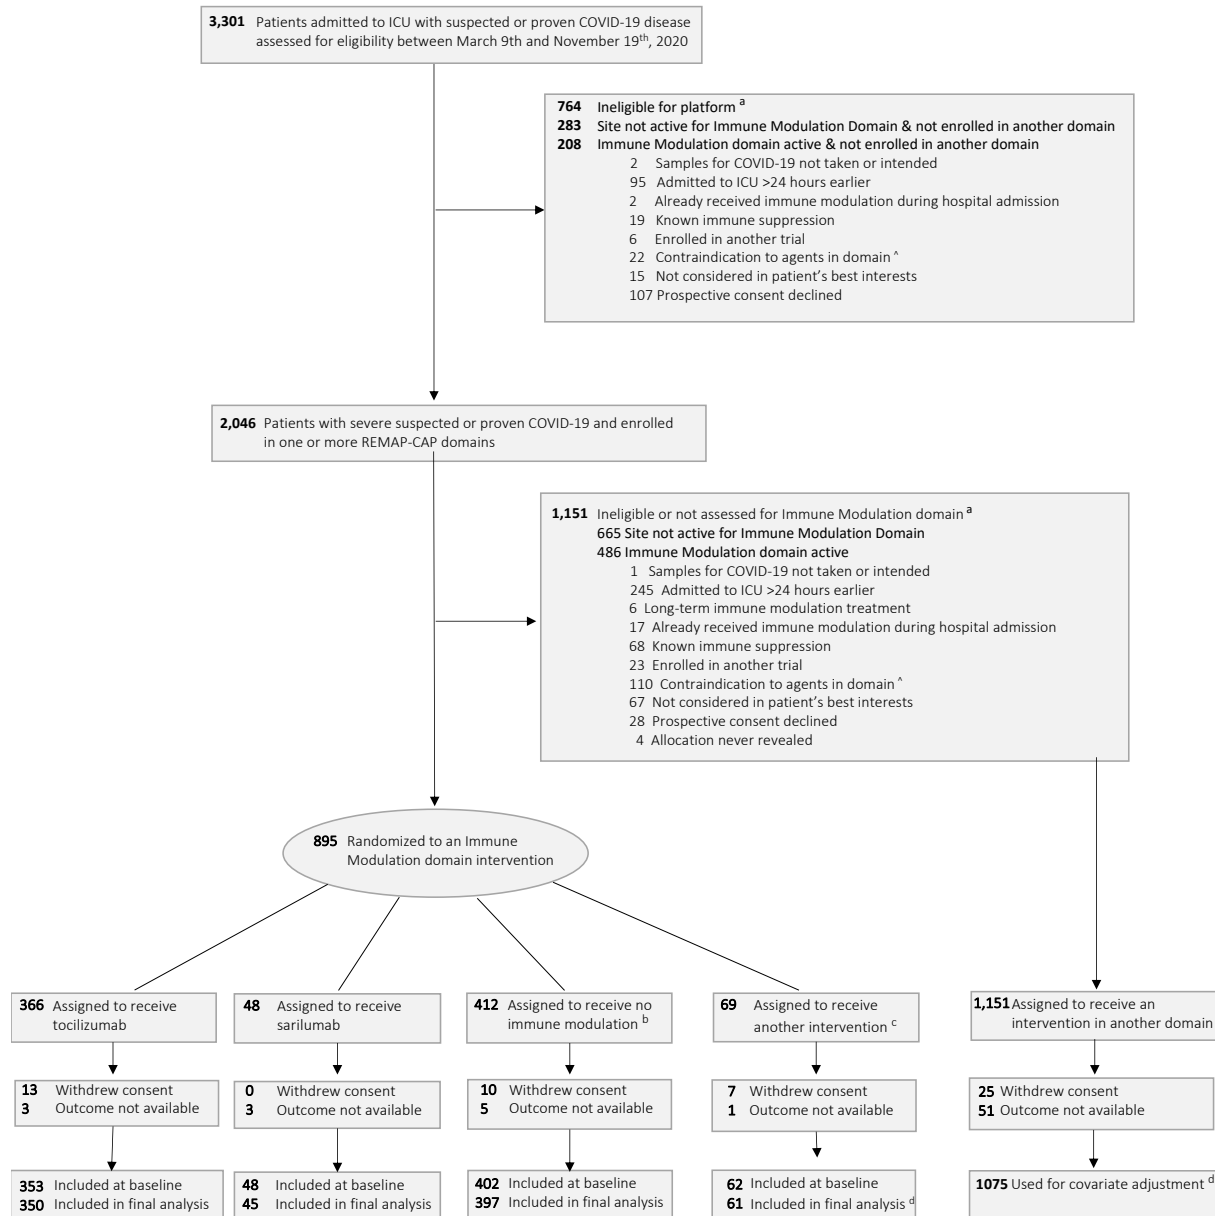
**3,301** Patients admitted to ICU with suspected or proven COVID-19 disease assessed for eligibility between March 9th and November 19$^{th}$, 2020

**764** Ineligible for platform $^{a}$
**283** Site not active for Immune Modulation Domain & not enrolled in another domain
**208** Immune Modulation domain active & not enrolled in another domain
2 Samples for COVID-19 not taken or intended
95 Admitted to ICU >24 hours earlier
2 Already received immune modulation during hospital admission
19 Known immune suppression
6 Enrolled in another trial
22 Contraindication to agents in domain ^
15 Not considered in patient's best interests
107 Prospective consent declined

**2,046** Patients with severe suspected or proven COVID-19 and enrolled in one or more REMAP-CAP domains

**1,151** Ineligible or not assessed for Immune Modulation domain $^{a}$
665 Site not active for Immune Modulation Domain
486 Immune Modulation domain active
1 Samples for COVID-19 not taken or intended
245 Admitted to ICU >24 hours earlier
6 Long-term immune modulation treatment
17 Already received immune modulation during hospital admission
68 Known immune suppression
23 Enrolled in another trial
110 Contraindication to agents in domain ^
67 Not considered in patient's best interests
28 Prospective consent declined
4 Allocation never revealed

**895** Randomized to an Immune Modulation domain intervention

**366** Assigned to receive tocilizumab

**13** Withdrew consent
**3** Outcome not available

**353** Included at baseline
**350** Included in final analysis

**48** Assigned to receive sarilumab

**0** Withdrew consent
**3** Outcome not available

**48** Included at baseline
**45** Included in final analysis

**412** Assigned to receive no immune modulation $^{b}$

**10** Withdrew consent
**5** Outcome not available

**402** Included at baseline
**397** Included in final analysis

**69** Assigned to receive another intervention $^{c}$

**7** Withdrew consent
**1** Outcome not available

**62** Included at baseline
**61** Included in final analysis $^{d}$

**1,151** Assigned to receive an intervention in another domain

**25** Withdrew consent
**51** Outcome not available

**1075** Used for covariate adjustment $^{d}$